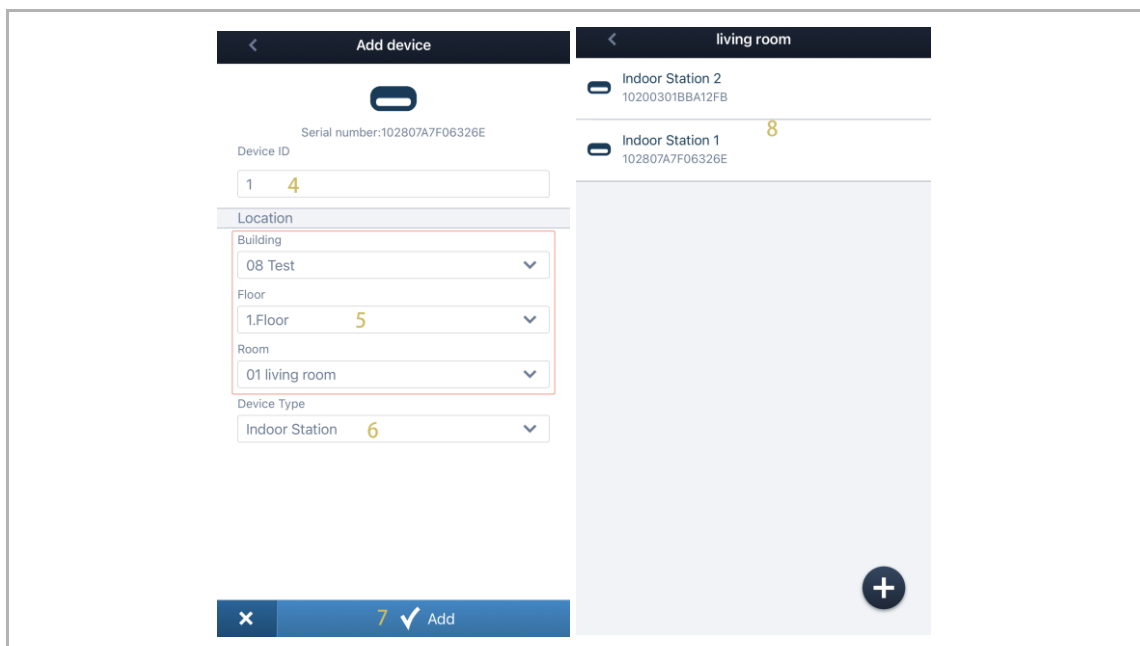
<
Add device

Serial number:102807A7F06326E

Device ID

1 4

Location

Building

08 Test

Floor

1.Floor 5

Room

01 living room

Device Type

Indoor Station 6

×

7 ✓ Add

<
living room

Indoor Station 2
10200301BBA12FB

Indoor Station 1 8
102807A7F06326E

+